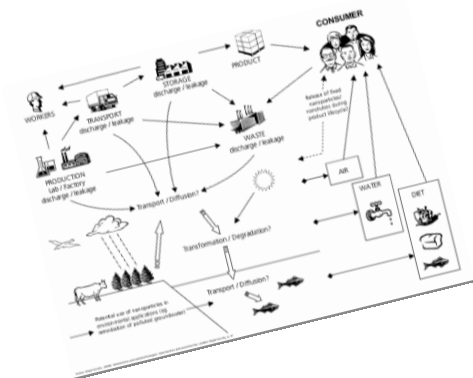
CONSUMER

PRODUCT

STORAGE
discharge / leakage

TRANSPORT
discharge / leakage

WORKERS

WASTE
discharge / leakage

Release of fixed nanoparticles / nanotubes during product lifecycle?

PRODUCTION
Lab / Factory
discharge / leakage

Transport / Diffusion?

AIR

WATER

DIET

Transformation / Degradation?

Transport / Diffusion?

Potential use of nanoparticles in environmental applications (eg remediation of polluted groundwater)

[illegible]